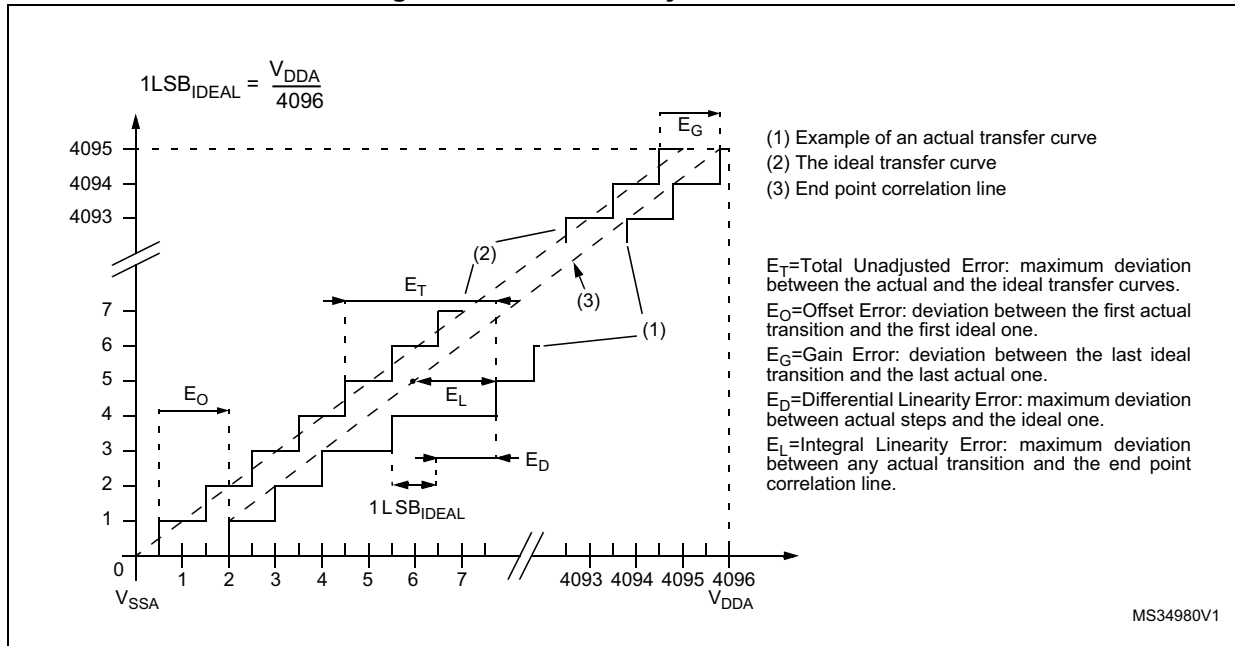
$1LSB_{IDEAL} = \frac{V_{DDA}}{4096}$

$E_G$

4095
4094
4093
7
6
5
4
3
2
1
0

(2)
$E_T$
(3)
(1)
(1)
$E_O$
$E_L$
$E_D$
$1 LSB_{IDEAL}$

1 2 3 4 5 6 7 4093 4094 4095 4096

$V_{SSA}$
$V_{DDA}$

(1) Example of an actual transfer curve
(2) The ideal transfer curve
(3) End point correlation line

$E_T$=Total Unadjusted Error: maximum deviation between the actual and the ideal transfer curves.

$E_O$=Offset Error: deviation between the first actual transition and the first ideal one.

$E_G$=Gain Error: deviation between the last ideal transition and the last actual one.

$E_D$=Differential Linearity Error: maximum deviation between actual steps and the ideal one.

$E_L$=Integral Linearity Error: maximum deviation between any actual transition and the end point correlation line.

MS34980V1